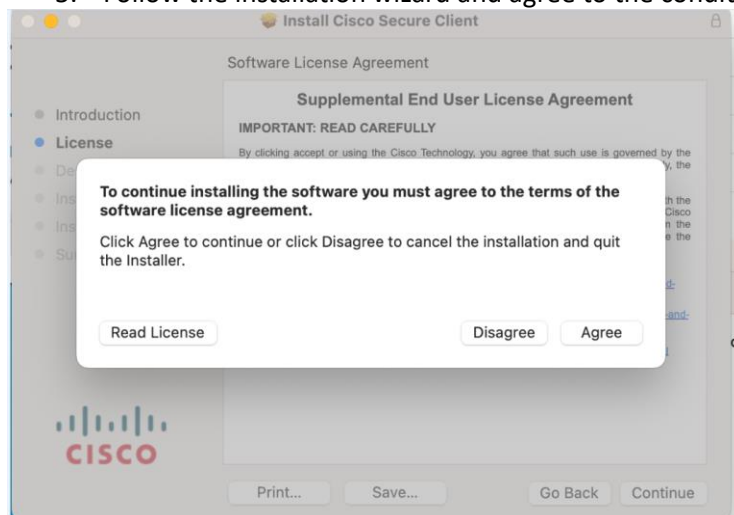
5. Follow the installation wizard and agree to the condit

Install Cisco Secure Client

Software License Agreement

Introduction
License
De
Ins
Ins
Su

Supplemental End User License Agreement

IMPORTANT: READ CAREFULLY

By clicking accept or using the Cisco Technology, you agree that such use is governed by the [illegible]

To continue installing the software you must agree to the terms of the software license agreement.

Click Agree to continue or click Disagree to cancel the installation and quit the Installer.

Read License

Disagree

Agree

cisco

Print...

Save...

Go Back

Continue